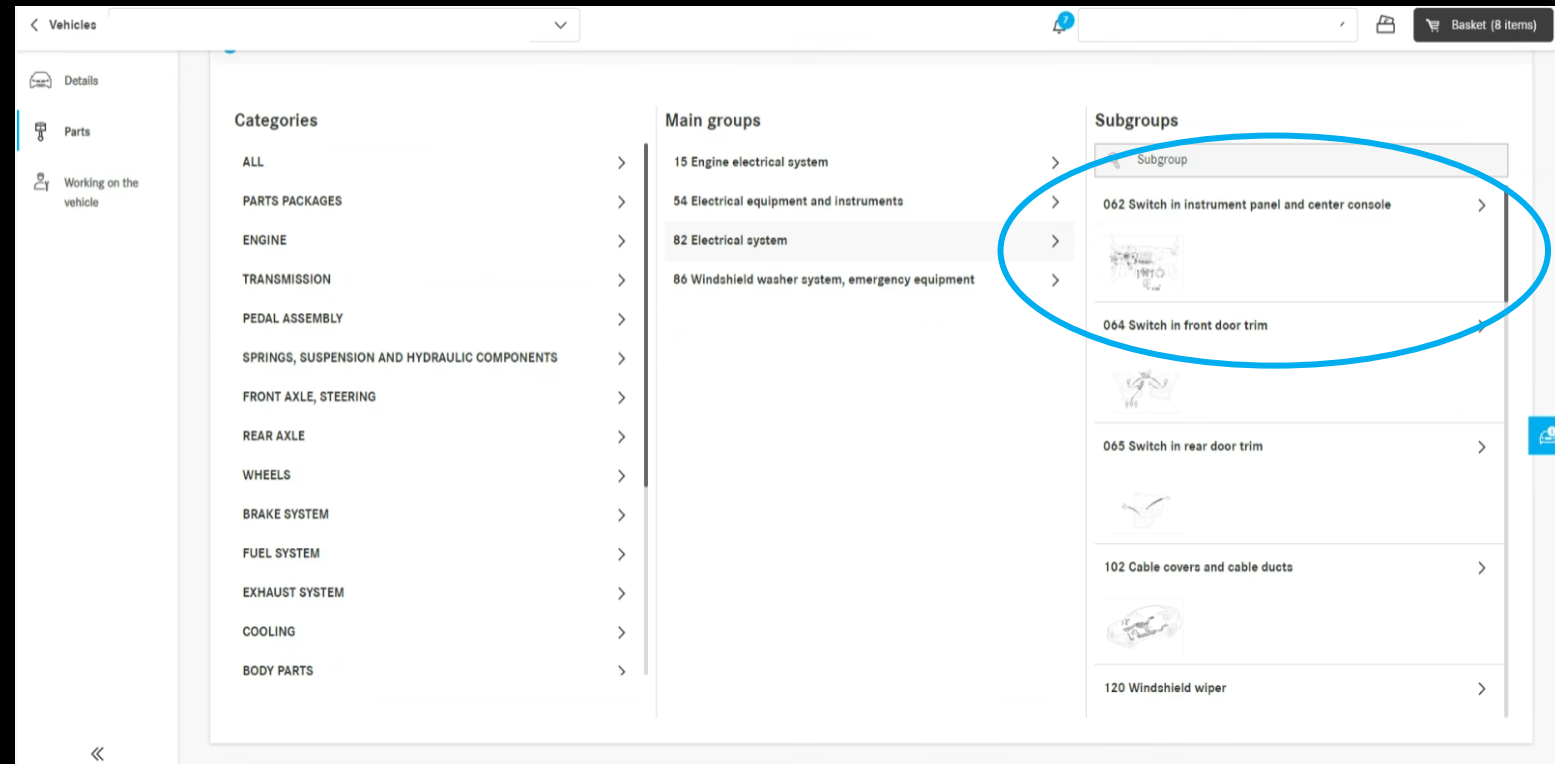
< Vehicles

7

Basket (8 items)

Details

Parts

Working on the vehicle

Categories

ALL

PARTS PACKAGES

ENGINE

TRANSMISSION

PEDAL ASSEMBLY

SPRINGS, SUSPENSION AND HYDRAULIC COMPONENTS

FRONT AXLE, STEERING

REAR AXLE

WHEELS

BRAKE SYSTEM

FUEL SYSTEM

EXHAUST SYSTEM

COOLING

BODY PARTS

Main groups

15 Engine electrical system

54 Electrical equipment and instruments

82 Electrical system

86 Windshield washer system, emergency equipment

Subgroups

Subgroup

062 Switch in instrument panel and center console

064 Switch in front door trim

065 Switch in rear door trim

102 Cable covers and cable ducts

120 Windshield wiper

«